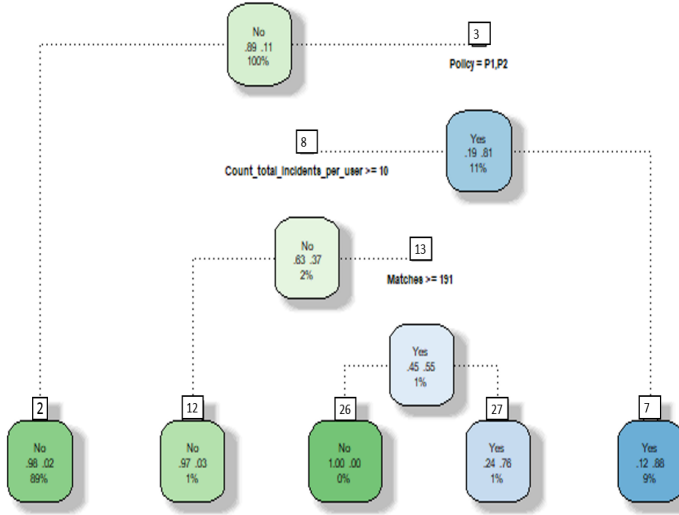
No
.89 .11
100%

3

Policy = P1,P2

8

Yes
.19 .81
11%

Count_total_incidents_per_user >= 10

No
.63 .37
2%

13

Matches >= 191

Yes
.45 .55
1%

2

No
.98 .02
89%

12

No
.97 .03
1%

26

No
1.00 .00
0%

27

Yes
.24 .76
1%

7

Yes
.12 .88
9%